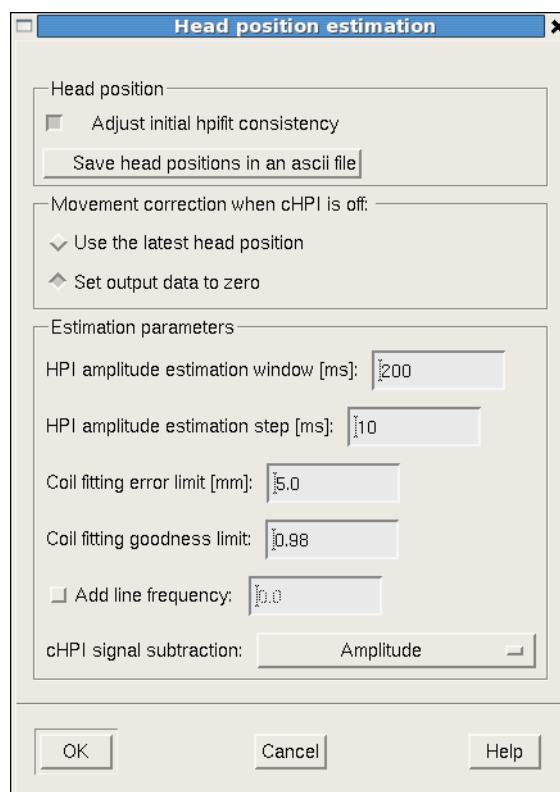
Head position estimation

Head position

Adjust initial hpifit consistency

Save head positions in an ascii file

Movement correction when cHPI is off:

Use the latest head position

Set output data to zero

Estimation parameters

HPI amplitude estimation window [ms]: 200

HPI amplitude estimation step [ms]: 10

Coil fitting error limit [mm]: 5.0

Coil fitting goodness limit: 0.98

Add line frequency: 0.0

cHPI signal subtraction: Amplitude

OK

Cancel

Help